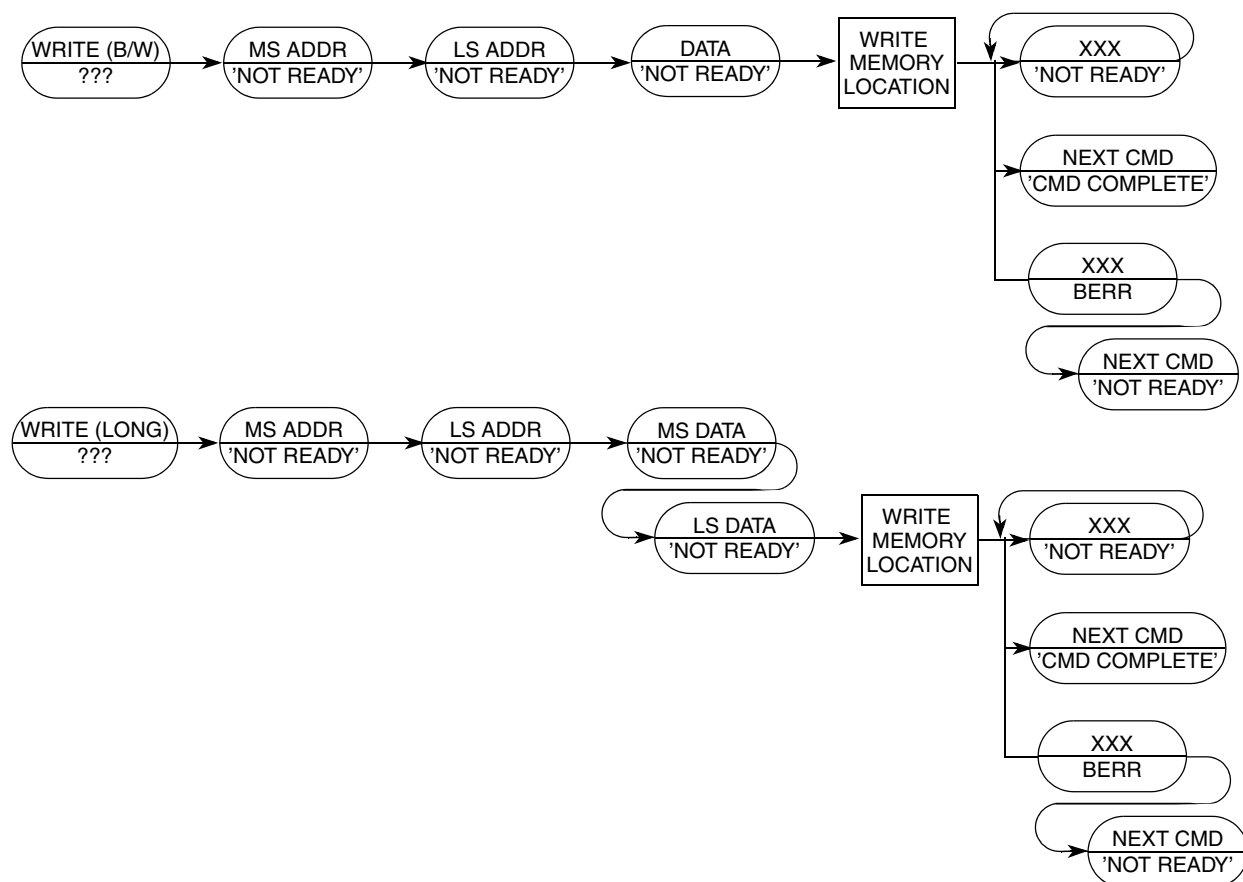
WRITE (B/W)
???

MS ADDR
'NOT READY'

LS ADDR
'NOT READY'

DATA
'NOT READY'

WRITE MEMORY LOCATION

XXX
'NOT READY'

NEXT CMD
'CMD COMPLETE'

XXX
BERR

NEXT CMD
'NOT READY'

WRITE (LONG)
???

MS ADDR
'NOT READY'

LS ADDR
'NOT READY'

MS DATA
'NOT READY'

LS DATA
'NOT READY'

WRITE MEMORY LOCATION

XXX
'NOT READY'

NEXT CMD
'CMD COMPLETE'

XXX
BERR

NEXT CMD
'NOT READY'